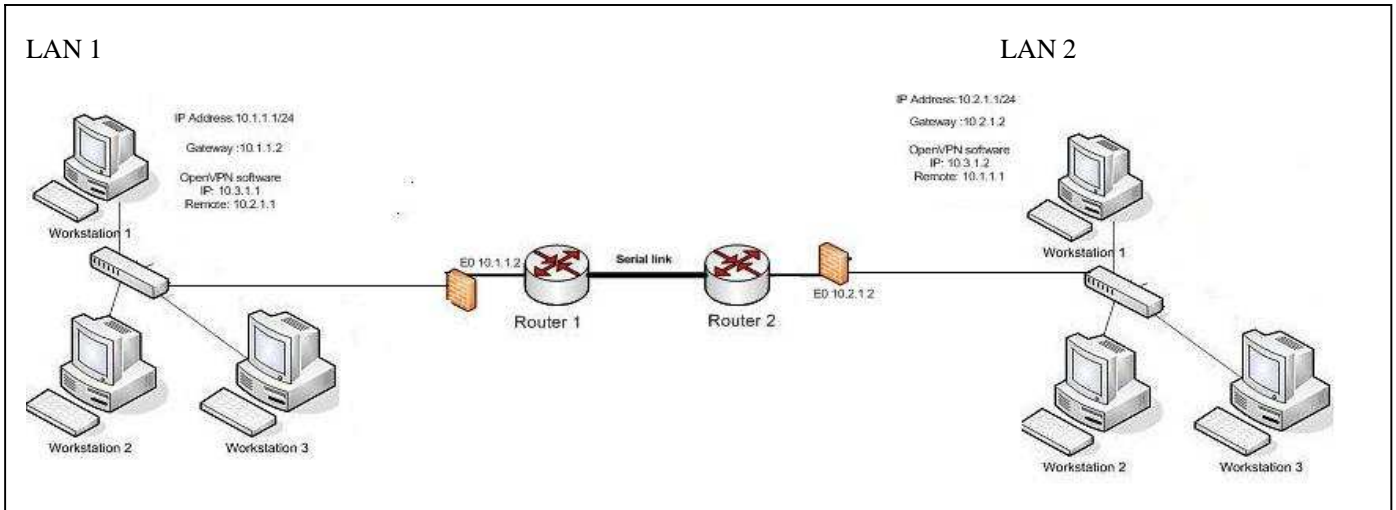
LAN 1

LAN 2

IP Address:10.1.1.1/24

Gateway :10.1.1.2

OpenVPN software
IP: 10.3.1.1
Remote: 10.2.1.1

Workstation 1

Workstation 2

Workstation 3

E0 10.1.1.2

Router 1

Serial link

Router 2

E0 10.2.1.2

IP Address:10.2.1.1/24

Gateway :10.2.1.2

OpenVPN software
IP: 10.3.1.2
Remote: 10.1.1.1

Workstation 1

Workstation 2

Workstation 3